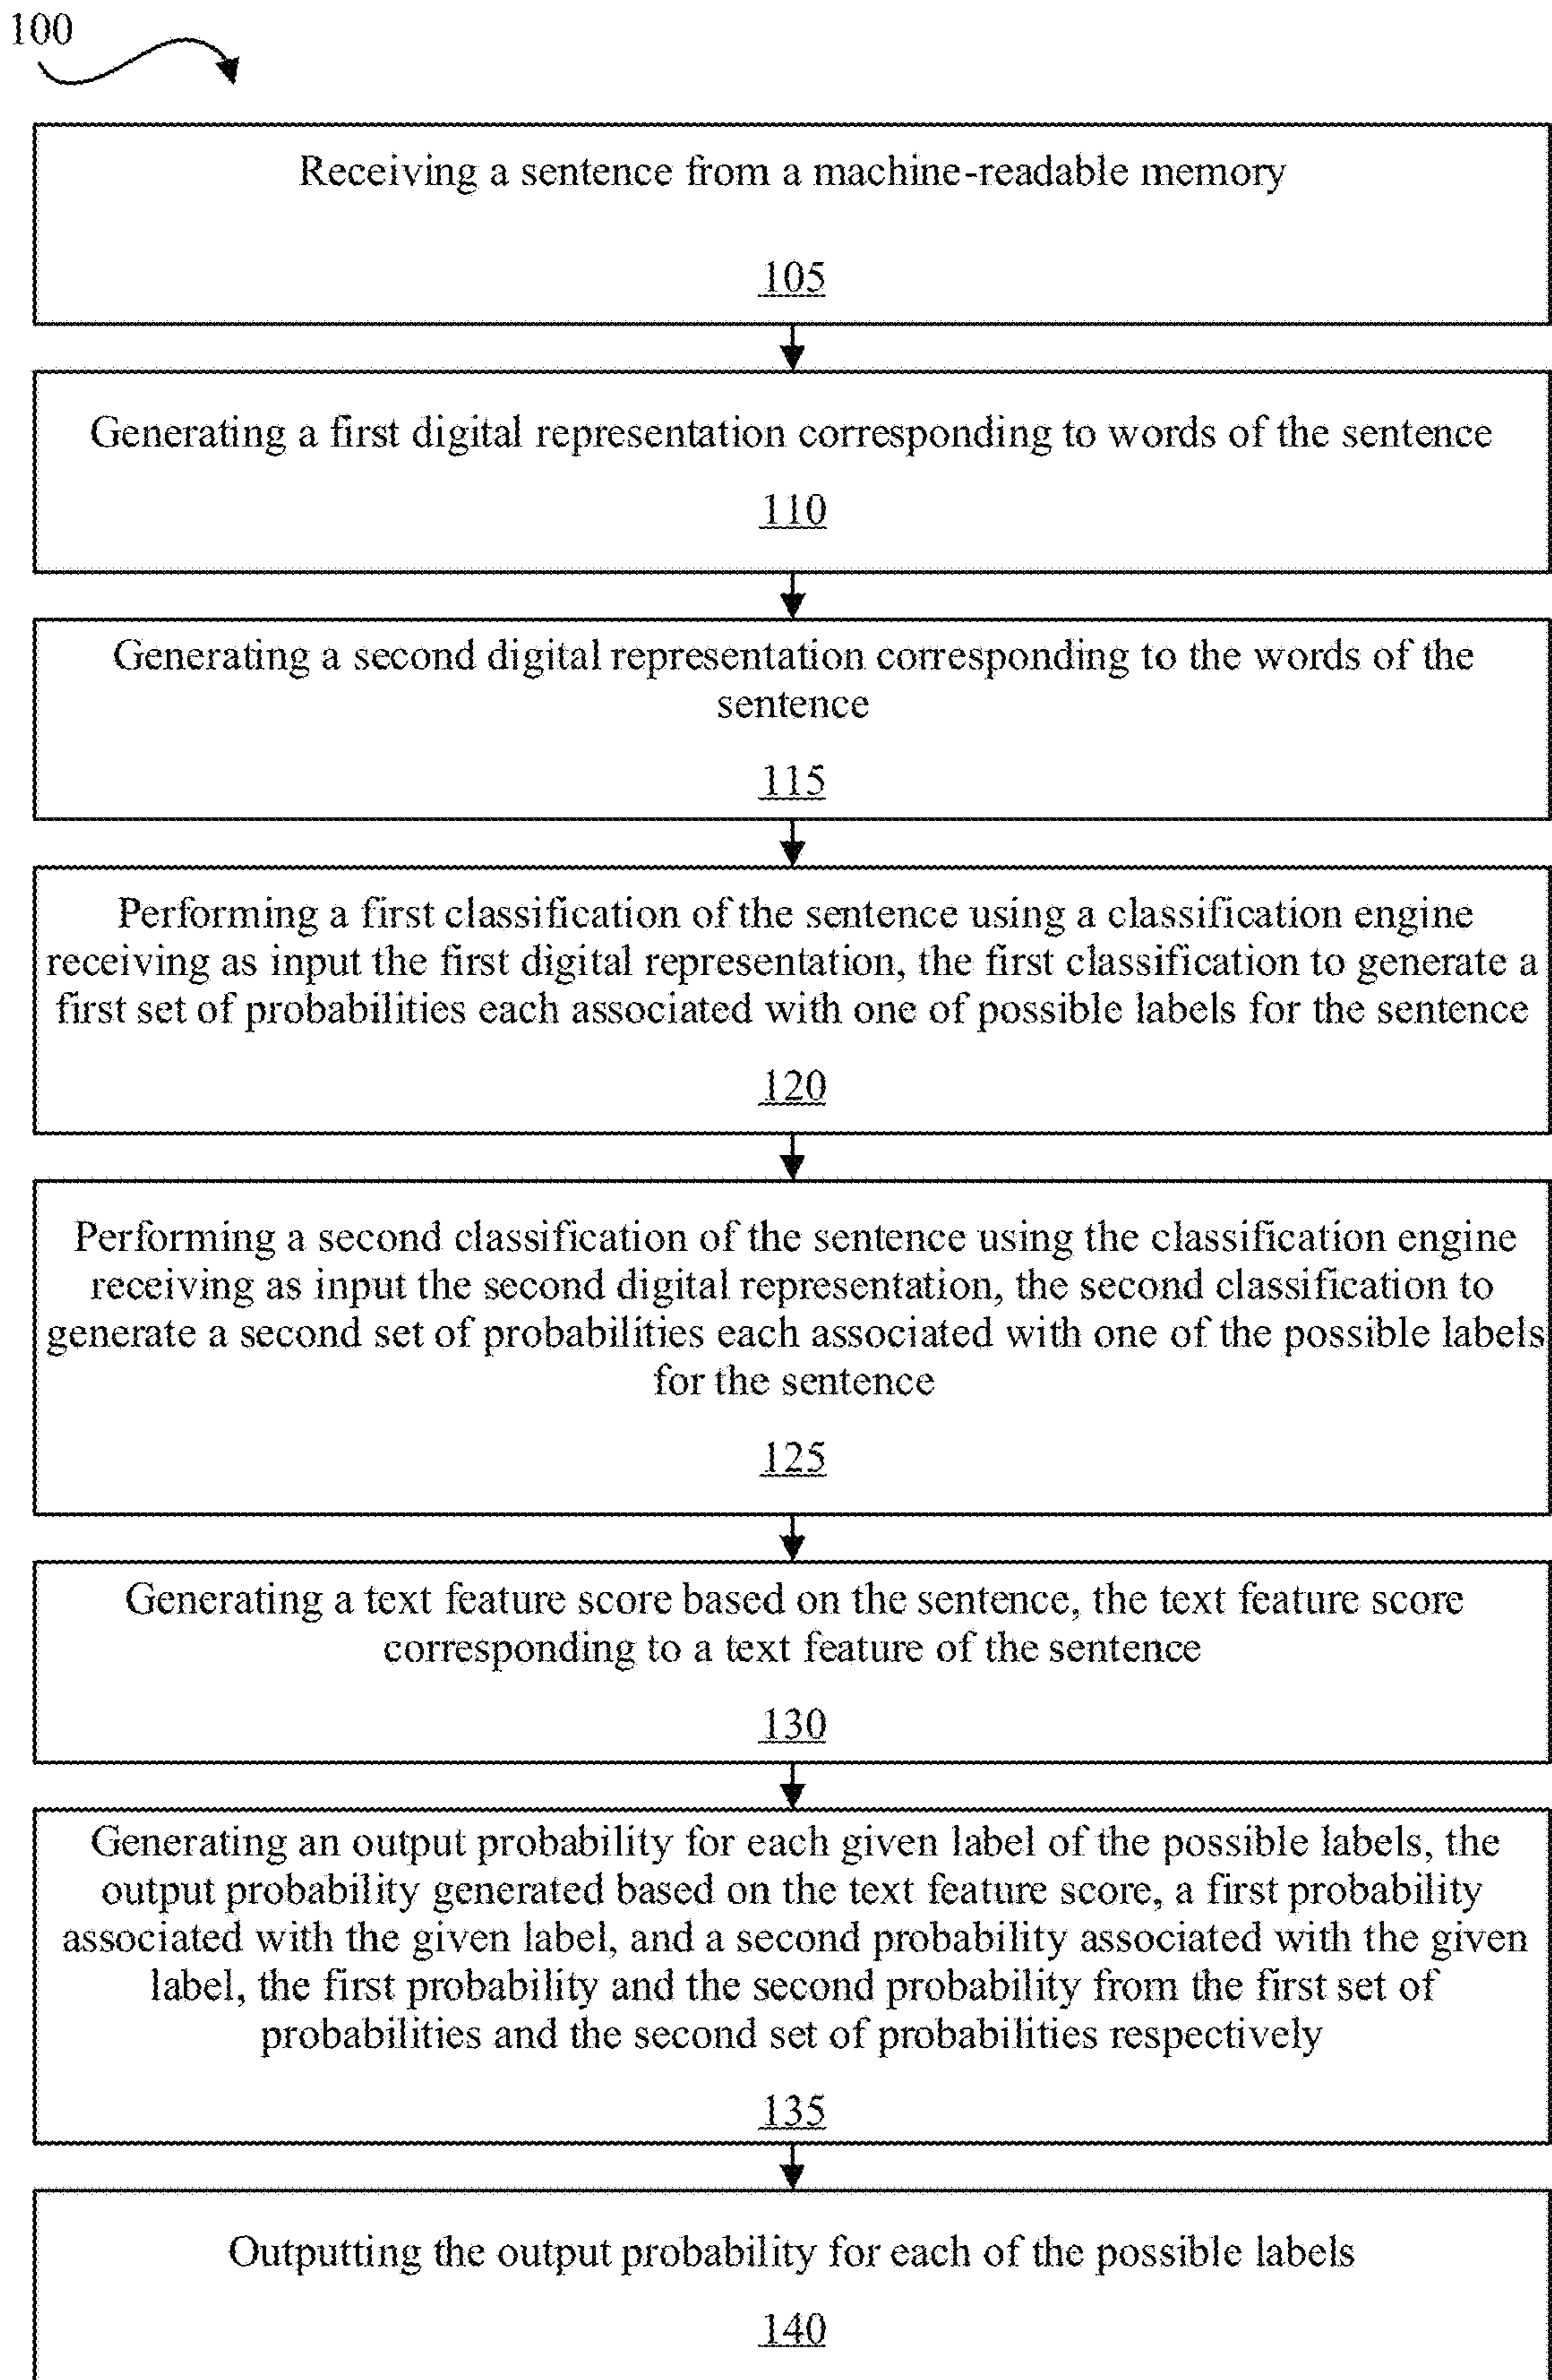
100

Receiving a sentence from a machine-readable memory

105

Generating a first digital representation corresponding to words of the sentence

110

Generating a second digital representation corresponding to the words of the sentence

115

Performing a first classification of the sentence using a classification engine receiving as input the first digital representation, the first classification to generate a first set of probabilities each associated with one of possible labels for the sentence

120

Performing a second classification of the sentence using the classification engine receiving as input the second digital representation, the second classification to generate a second set of probabilities each associated with one of the possible labels for the sentence

125

Generating a text feature score based on the sentence, the text feature score corresponding to a text feature of the sentence

130

Generating an output probability for each given label of the possible labels, the output probability generated based on the text feature score, a first probability associated with the given label, and a second probability associated with the given label, the first probability and the second probability from the first set of probabilities and the second set of probabilities respectively

135

Outputting the output probability for each of the possible labels

140